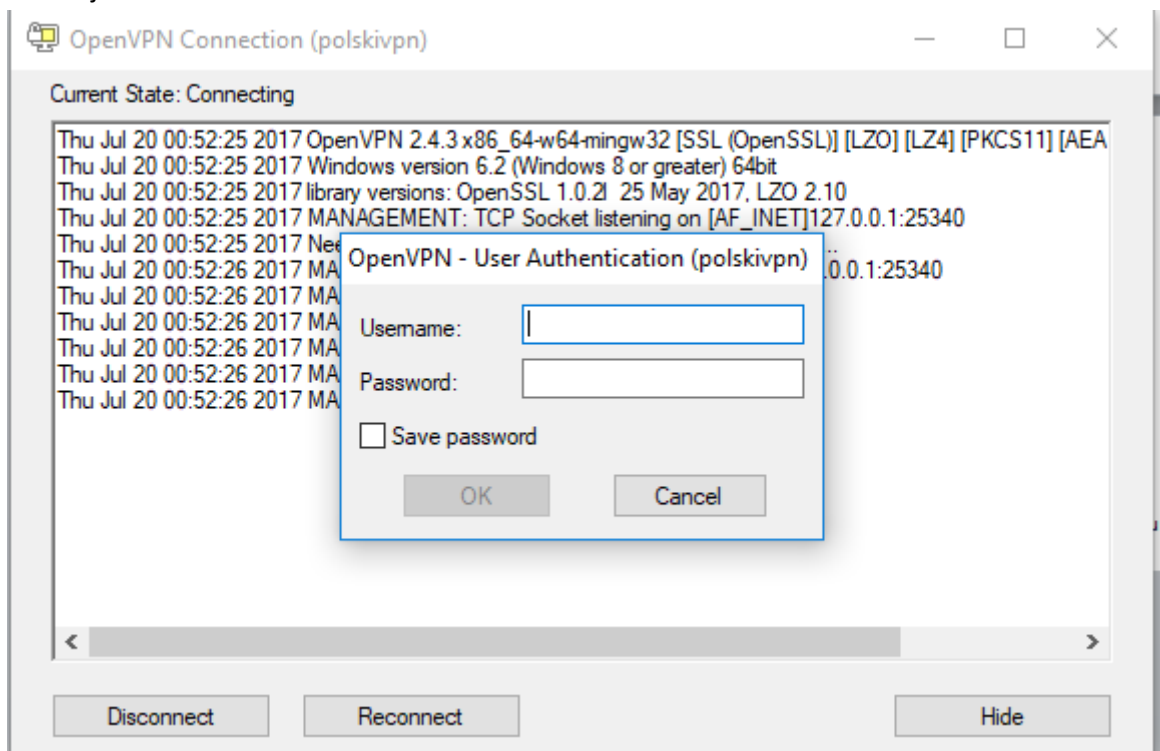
OpenVPN Connection (polskivpn)

Current State: Connecting

Thu Jul 20 00:52:25 2017 OpenVPN 2.4.3 x86_64-w64-mingw32 [SSL (OpenSSL)] [LZO] [LZ4] [PKCS11] [AEA
Thu Jul 20 00:52:25 2017 Windows version 6.2 (Windows 8 or greater) 64bit
Thu Jul 20 00:52:25 2017 library versions: OpenSSL 1.0.2l 25 May 2017, LZO 2.10
Thu Jul 20 00:52:25 2017 MANAGEMENT: TCP Socket listening on [AF_INET]127.0.0.1:25340
Thu Jul 20 00:52:25 2017 Nee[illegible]
Thu Jul 20 00:52:26 2017 MA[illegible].0.0.1:25340
Thu Jul 20 00:52:26 2017 MA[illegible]
Thu Jul 20 00:52:26 2017 MA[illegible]
Thu Jul 20 00:52:26 2017 MA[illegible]
Thu Jul 20 00:52:26 2017 MA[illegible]
Thu Jul 20 00:52:26 2017 MA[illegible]

OpenVPN - User Authentication (polskivpn)

Username:

Password:

Save password

OK

Cancel

Disconnect

Reconnect

Hide